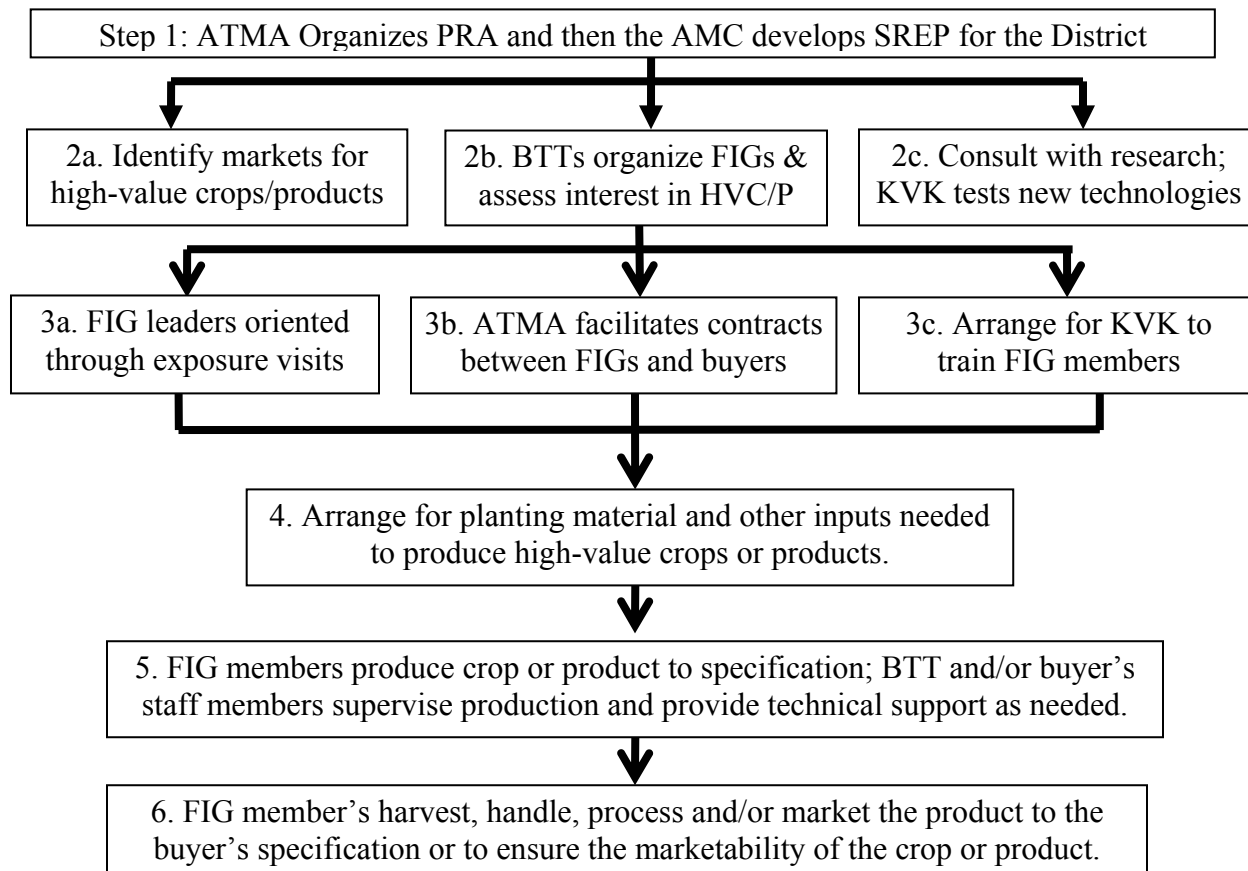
Step 1: ATMA Organizes PRA and then the AMC develops SREP for the District

2a. Identify markets for high-value crops/products

2b. BTTs organize FIGs & assess interest in HVC/P

2c. Consult with research; KVK tests new technologies

3a. FIG leaders oriented through exposure visits

3b. ATMA facilitates contracts between FIGs and buyers

3c. Arrange for KVK to train FIG members

4. Arrange for planting material and other inputs needed to produce high-value crops or products.

5. FIG members produce crop or product to specification; BTT and/or buyer's staff members supervise production and provide technical support as needed.

6. FIG member's harvest, handle, process and/or market the product to the buyer's specification or to ensure the marketability of the crop or product.